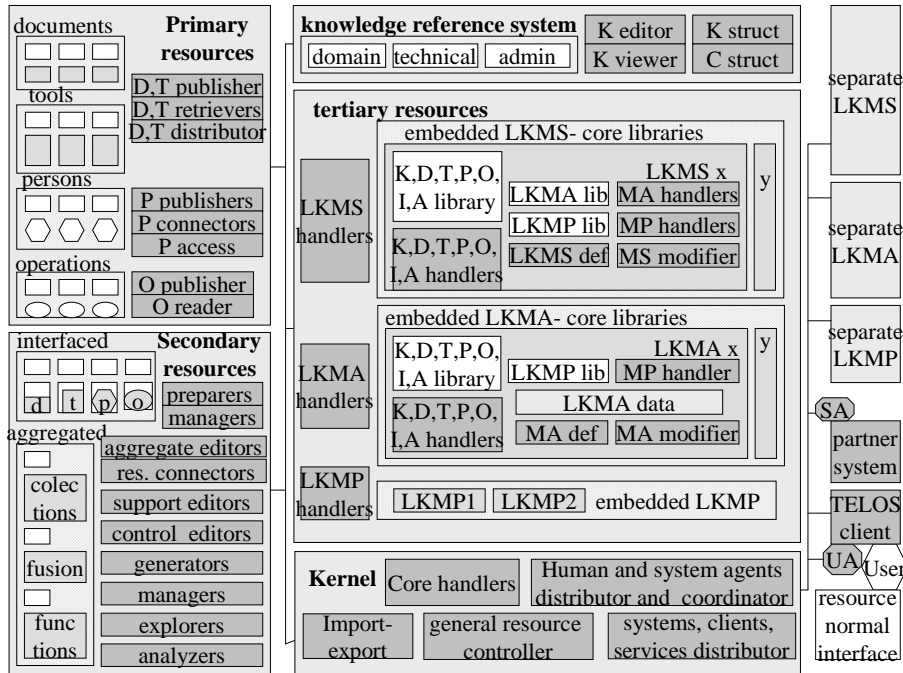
documents

Primary resources

D,T publisher
D,T retrievers
D,T distributor

tools

persons

P publishers
P connectors
P access

operations

O publisher
O reader

interfaced

Secondary resources

d t p o

preparers
managers

aggregated

aggregate editors
res. connectors
support editors
control editors
generators
managers
explorers
analyzers

colec tions

fusion

func tions

knowledge reference system

domain technical admin

K editor
K viewer
K struct
C struct

tertiary resources

LKMS handlers

embedded LKMS- core libraries

K,D,T,P,O, I,A library

LKMS x

LKMA lib
MA handlers
LKMP lib
MP handlers

K,D,T,P,O, I,A handlers

LKMS def
MS modifier

y

LKMA handlers

embedded LKMA- core libraries

K,D,T,P,O, I,A library

LKMA x

LKMP lib
MP handler

LKMA data

K,D,T,P,O, I,A handlers

MA def
MA modifier

y

LKMP handlers

LKMP1 LKMP2 embedded LKMP

Kernel

Core handlers

Human and system agents distributor and coordinator

Import-export

general resource controller

systems, clients, services distributor

separate LKMS

separate LKMA

separate LKMP

SA

partner system

TELOS client

UA

User

resource normal interface